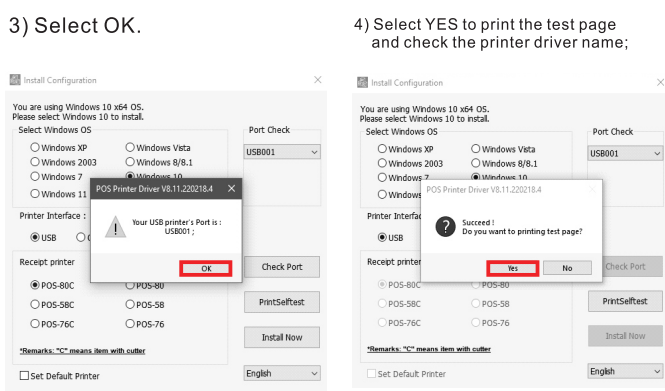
3) Select OK.

Install Configuration

You are using Windows 10 x64 OS.
Please select Windows 10 to install.

Select Windows OS

Windows XP
Windows Vista
Windows 2003
Windows 8/8.1
Windows 7
Windows 10
Windows 11

Port Check

USB001

Printer Interface :

USB

Receipt printer

POS-80C
POS-80
POS-58C
POS-58
POS-76C
POS-76

*Remarks: "C" means item with cutter

Check Port

PrintSelftest

Install Now

Set Default Printer

English

POS Printer Driver V8.11.220218.4

Your USB printer's Port is :
USB001 ;

OK

4) Select YES to print the test page and check the printer driver name;

Install Configuration

You are using Windows 10 x64 OS.
Please select Windows 10 to install.

Select Windows OS

Windows XP
Windows Vista
Windows 2003
Windows 8/8.1
Windows 7
Windows 10
Window

Port Check

USB001

Printer Interfac

USB

Receipt printer

POS-80C
POS-80
POS-58C
POS-58
POS-76C
POS-76

*Remarks: "C" means item with cutter

Check Port

PrintSelftest

Install Now

Set Default Printer

English

POS Printer Driver V8.11.220218.4

Succeed !
Do you want to printing test page?

Yes

No